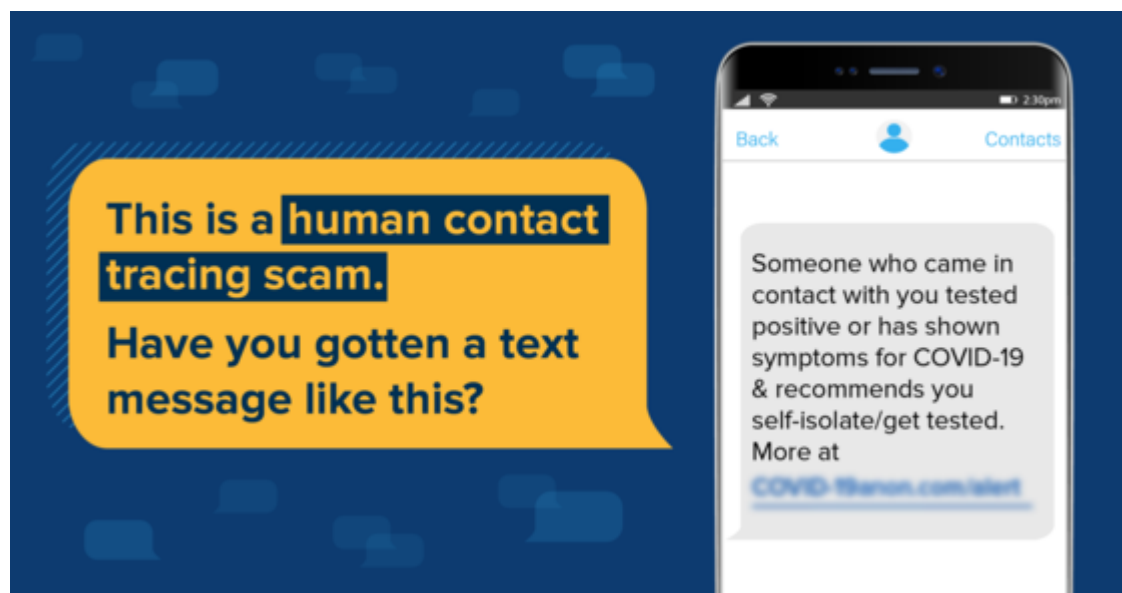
This is a human contact tracing scam.

Have you gotten a text message like this?

2:30pm

Back

Contacts

Someone who came in contact with you tested positive or has shown symptoms for COVID-19 & recommends you self-isolate/get tested. More at COVID-19anon.com/alert